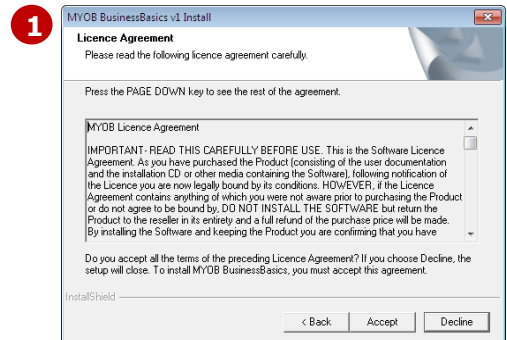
1

MYOB BusinessBasics v1 Install

Licence Agreement

Please read the following licence agreement carefully.

Press the PAGE DOWN key to see the rest of the agreement.

MYOB Licence Agreement

IMPORTANT- READ THIS CAREFULLY BEFORE USE. This is the Software Licence Agreement. As you have purchased the Product (consisting of the user documentation and the installation CD or other media containing the Software), following notification of the Licence you are now legally bound by its conditions. HOWEVER, if the Licence Agreement contains anything of which you were not aware prior to purchasing the Product or do not agree to be bound by, DO NOT INSTALL THE SOFTWARE but return the Product to the reseller in its entirety and a full refund of the purchase price will be made. By installing the Software and keeping the Product you are confirming that you have

Do you accept all the terms of the preceding Licence Agreement? If you choose Decline, the setup will close. To install MYOB BusinessBasics, you must accept this agreement.

InstallShield

< Back

Accept

Decline